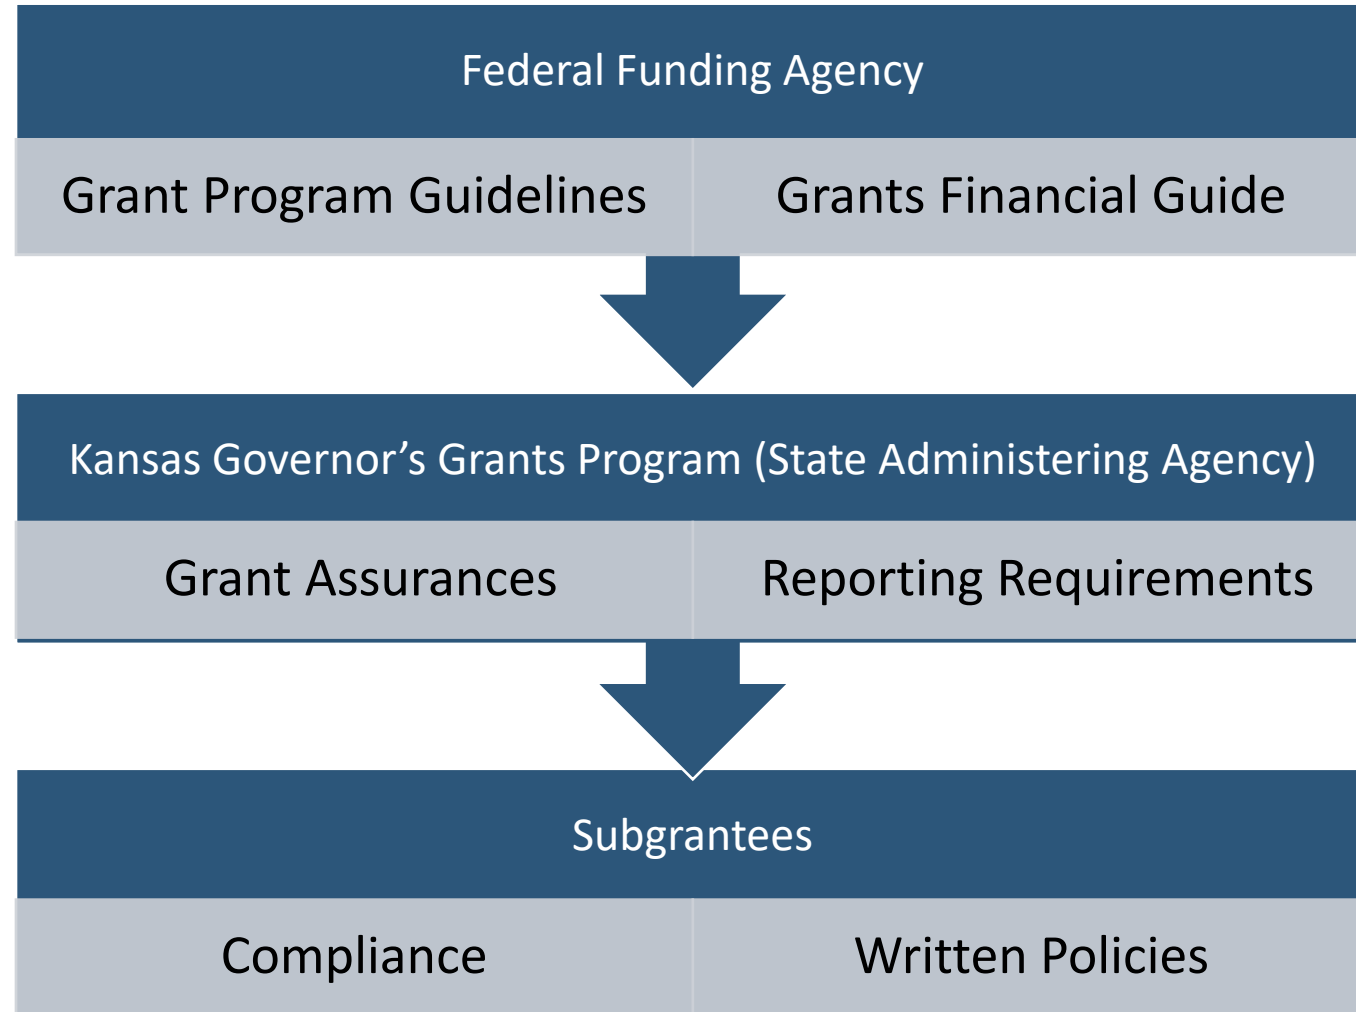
Federal Funding Agency

Grant Program Guidelines

Grants Financial Guide

Kansas Governor’s Grants Program (State Administering Agency)

Grant Assurances

Reporting Requirements

Subgrantees

Compliance

Written Policies